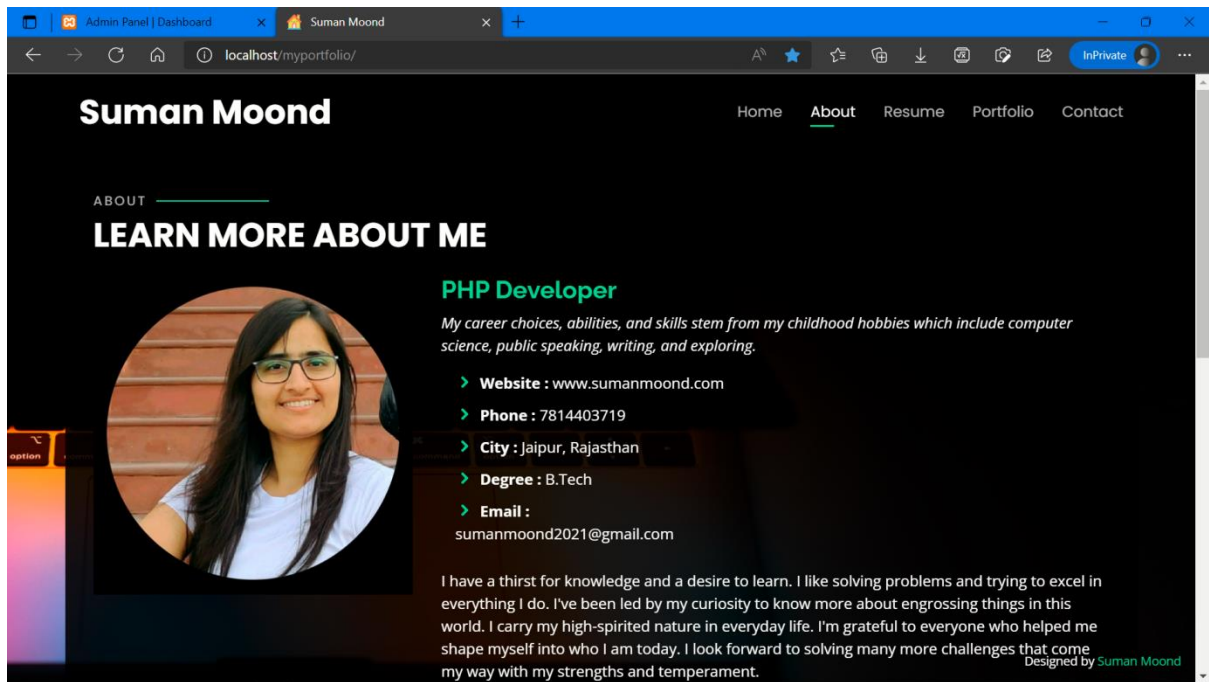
Admin Panel | Dashboard
Suman Moond
+
localhost/myportfolio/
InPrivate

Suman Moond

Home About Resume Portfolio Contact

ABOUT

LEARN MORE ABOUT ME

PHP Developer

My career choices, abilities, and skills stem from my childhood hobbies which include computer science, public speaking, writing, and exploring.

Website : www.sumanmoond.com

Phone : 7814403719

City : Jaipur, Rajasthan

Degree : B.Tech

Email : sumanmoond2021@gmail.com

I have a thirst for knowledge and a desire to learn. I like solving problems and trying to excel in everything I do. I've been led by my curiosity to know more about engrossing things in this world. I carry my high-spirited nature in everyday life. I'm grateful to everyone who helped me shape myself into who I am today. I look forward to solving many more challenges that come my way with my strengths and temperament.

Designed by Suman Moond

option